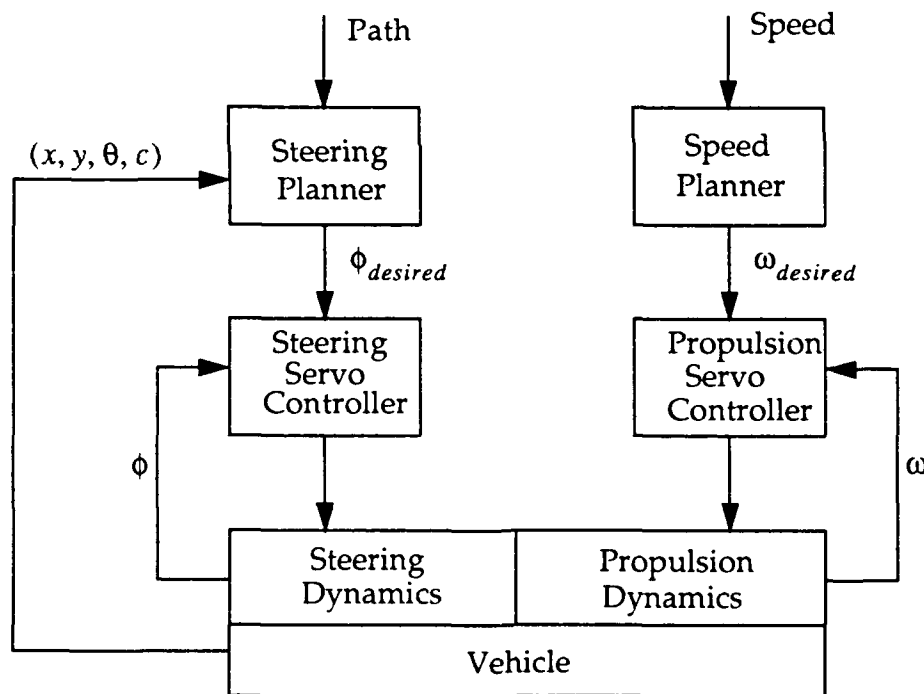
Path

Speed

$(x, y, \theta, c)$

Steering Planner

Speed Planner

$\phi_{desired}$

$\omega_{desired}$

Steering Servo Controller

Propulsion Servo Controller

$\phi$

$\omega$

Steering Dynamics

Propulsion Dynamics

Vehicle